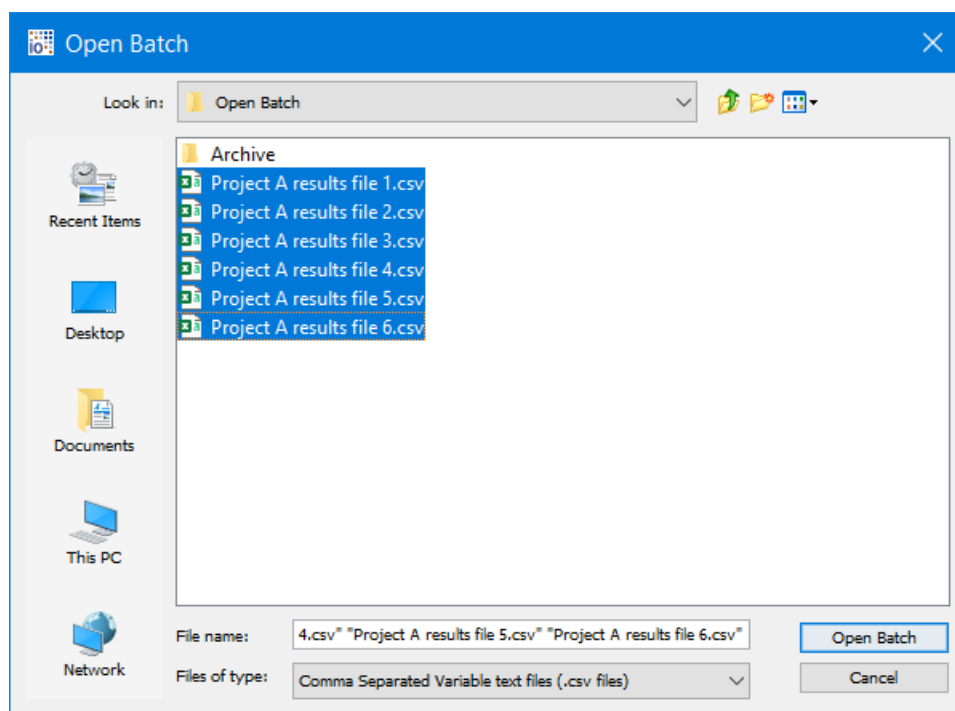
Open Batch

Look in: Open Batch

Recent Items

Desktop

Documents

This PC

Network

Archive
Project A results file 1.csv
Project A results file 2.csv
Project A results file 3.csv
Project A results file 4.csv
Project A results file 5.csv
Project A results file 6.csv

File name: 4.csv" "Project A results file 5.csv" "Project A results file 6.csv"

Files of type: Comma Separated Variable text files (.csv files)

Open Batch

Cancel